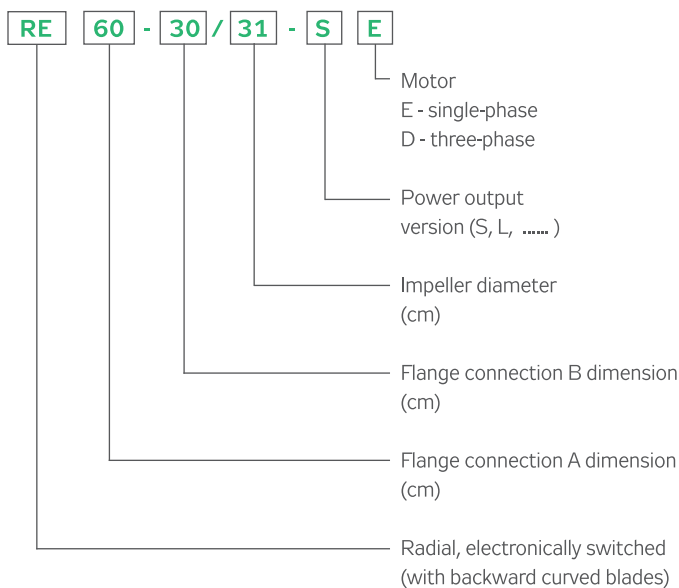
RE 60 - 30 / 31 - S E

Motor
E - single-phase
D - three-phase

Power output version (S, L, ...... )

Impeller diameter (cm)

Flange connection B dimension (cm)

Flange connection A dimension (cm)

Radial, electronically switched (with backward curved blades)